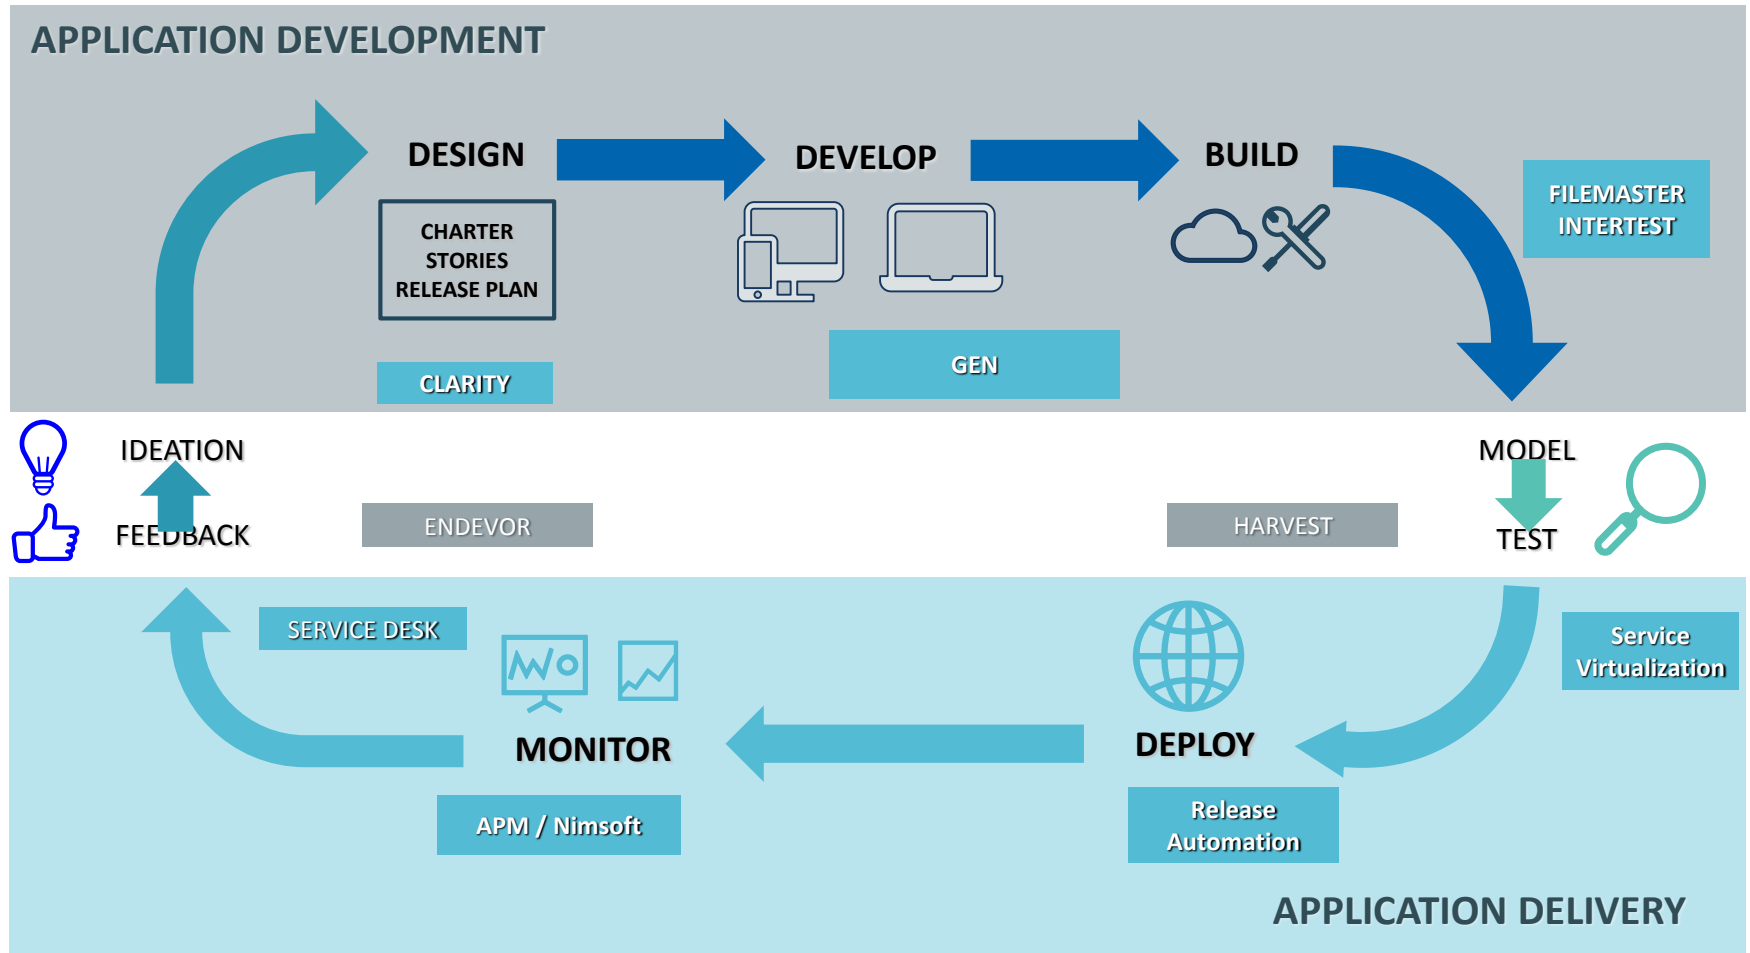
APPLICATION DEVELOPMENT

DESIGN

CHARTER
STORIES
RELEASE PLAN

CLARITY

DEVELOP

GEN

BUILD

FILEMASTER
INTERTEST

IDEATION

FEEDBACK

ENDEVOR

HARVEST

MODEL

TEST

SERVICE DESK

MONITOR

APM / Nimsoft

DEPLOY

Release
Automation

Service
Virtualization

APPLICATION DELIVERY